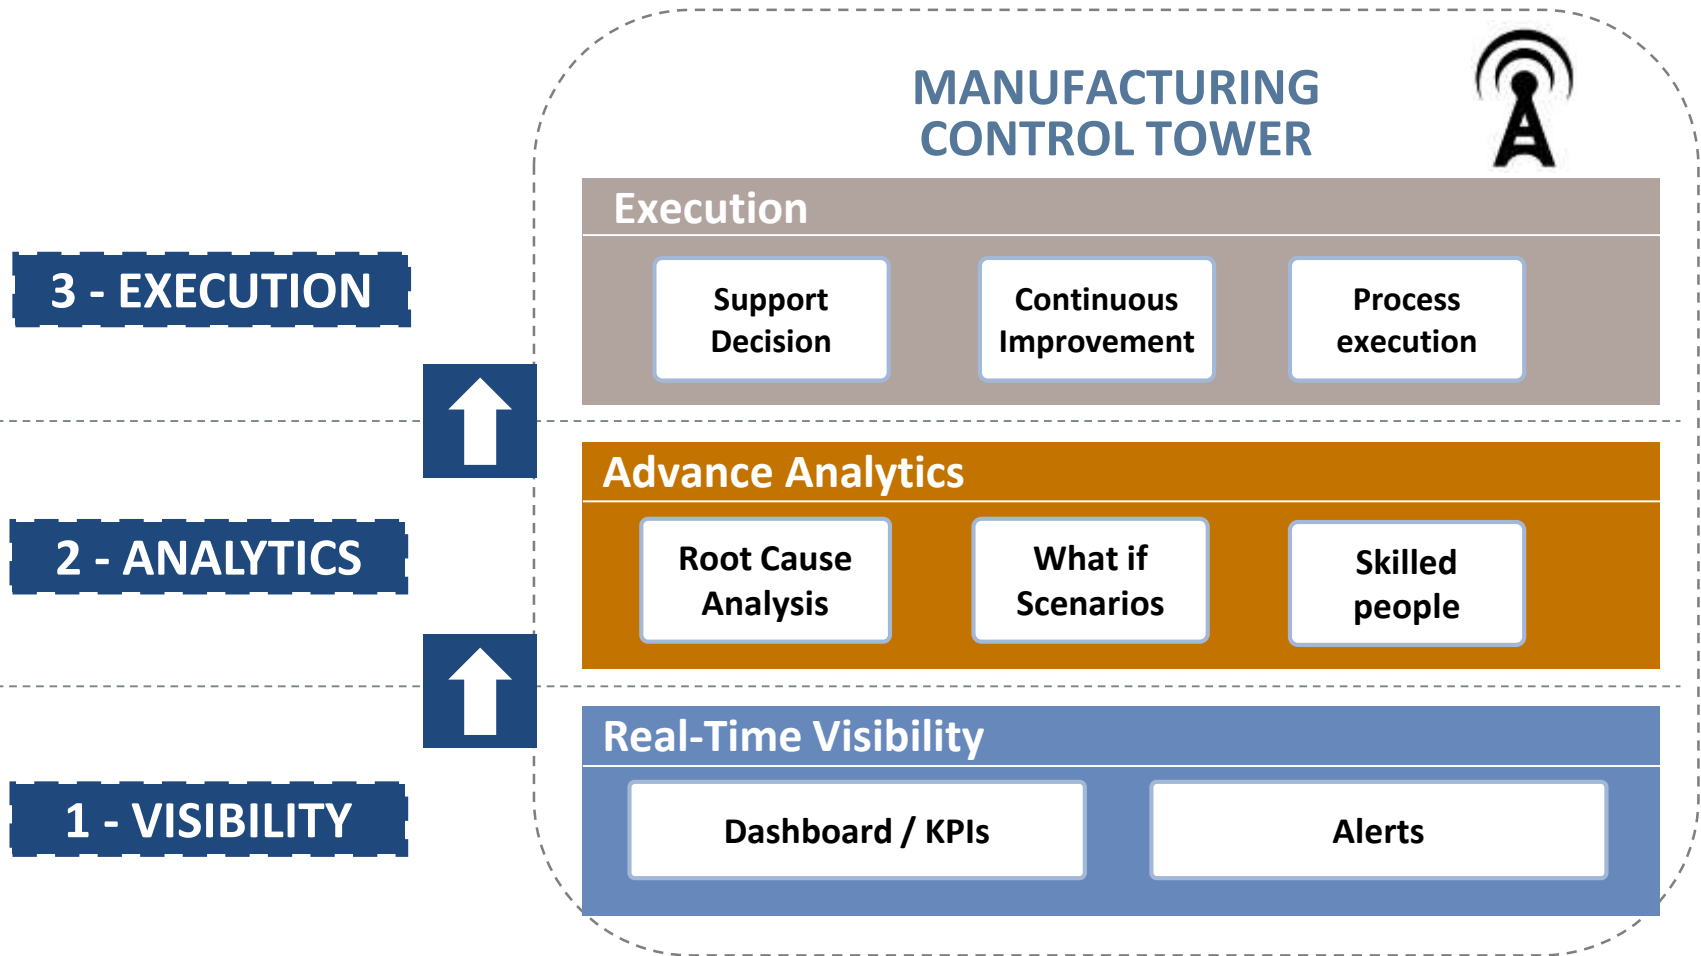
MANUFACTURING CONTROL TOWER

3 - EXECUTION

Execution

Support Decision

Continuous Improvement

Process execution

2 - ANALYTICS

Advance Analytics

Root Cause Analysis

What if Scenarios

Skilled people

1 - VISIBILITY

Real-Time Visibility

Dashboard / KPIs

Alerts